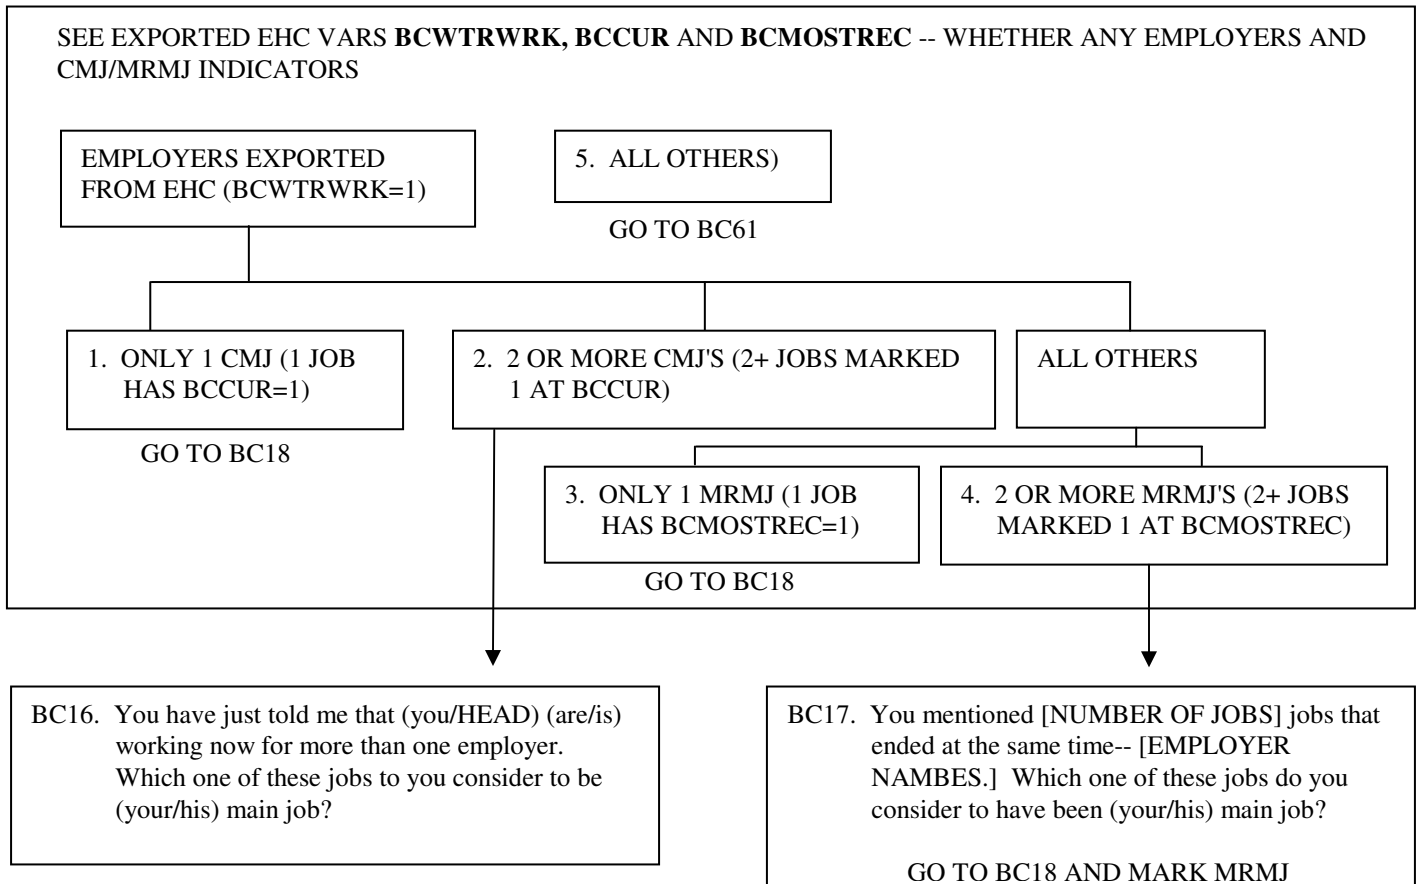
SEE EXPORTED EHC VARS **BCWTRWRK, BCCUR** AND **BCMOSTREC** -- WHETHER ANY EMPLOYERS AND CMJ/MRMJ INDICATORS

EMPLOYERS EXPORTED FROM EHC (BCWTRWRK=1)

5. ALL OTHERS)

GO TO BC61

1. ONLY 1 CMJ (1 JOB HAS BCCUR=1)

GO TO BC18

2. 2 OR MORE CMJ'S (2+ JOBS MARKED 1 AT BCCUR)

ALL OTHERS

3. ONLY 1 MRMJ (1 JOB HAS BCMOSTREC=1)

GO TO BC18

4. 2 OR MORE MRMJ'S (2+ JOBS MARKED 1 AT BCMOSTREC)

BC16. You have just told me that (you/HEAD) (are/is) working now for more than one employer. Which one of these jobs to you consider to be (your/his) main job?

BC17. You mentioned [NUMBER OF JOBS] jobs that ended at the same time-- [EMPLOYER NAMBES.] Which one of these jobs do you consider to have been (your/his) main job?

GO TO BC18 AND MARK MRMJ